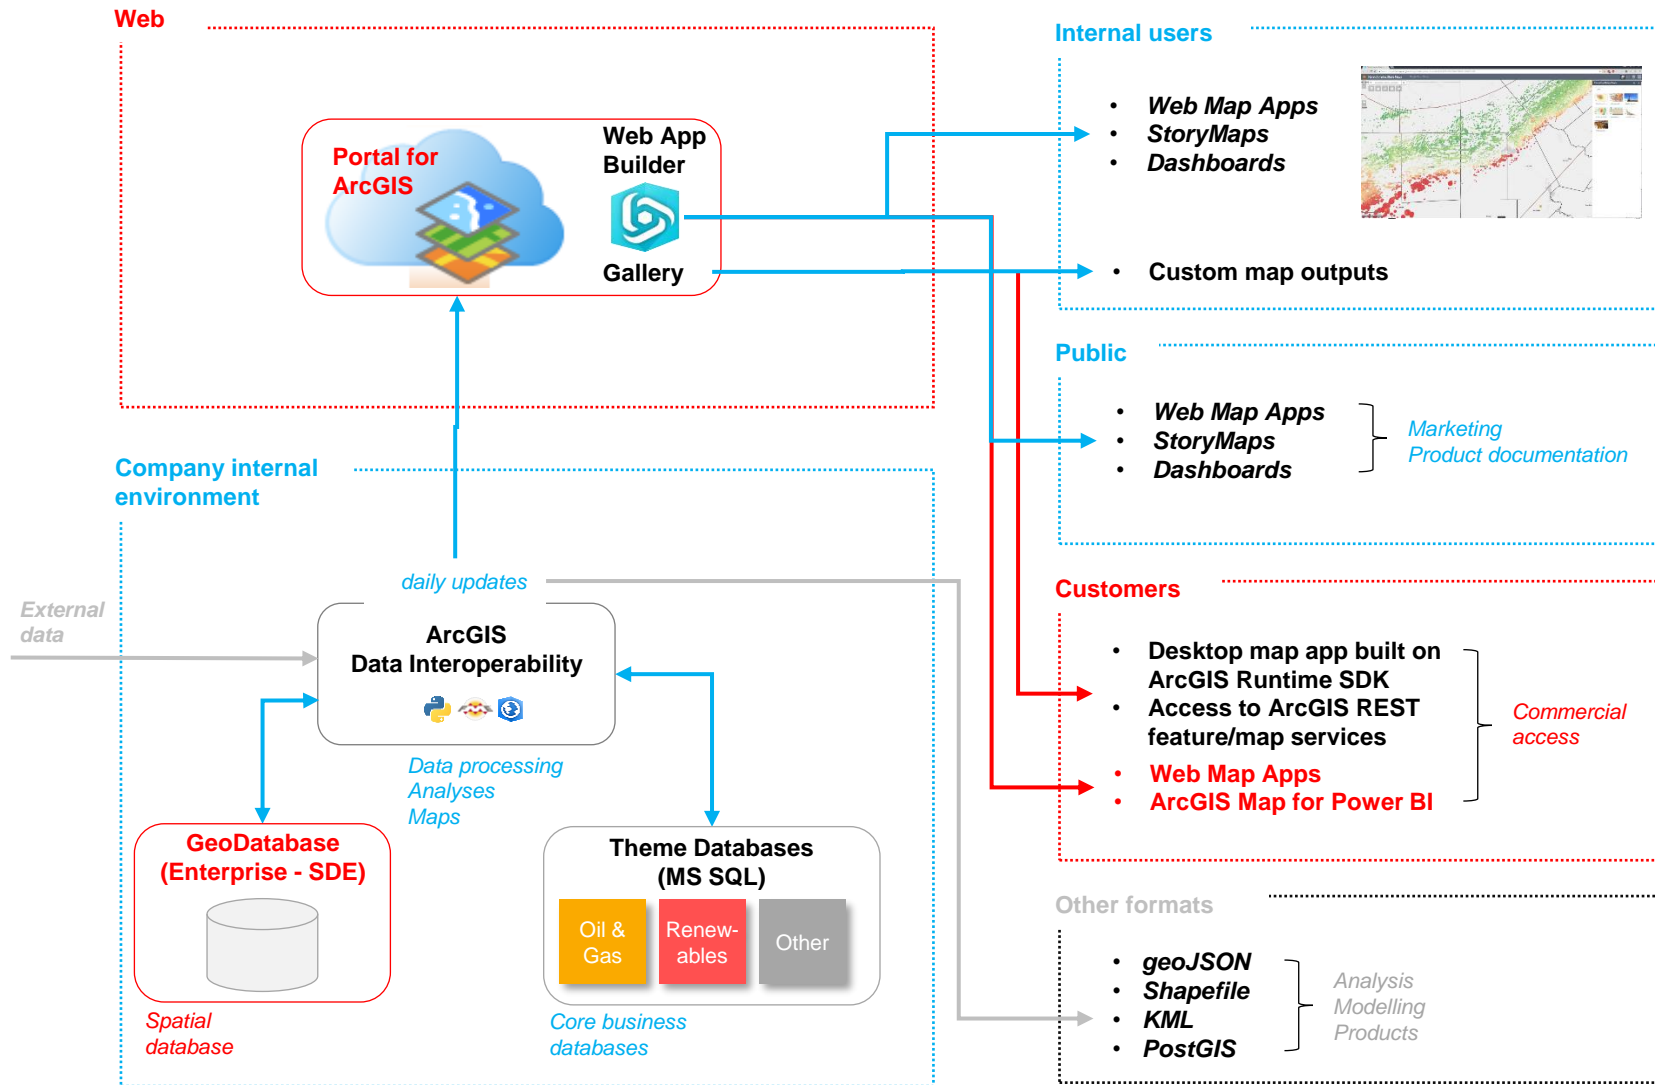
Web

Portal for ArcGIS

Web App Builder

Gallery

Company internal environment

daily updates

External data

ArcGIS
Data Interoperability

Data processing
Analyses
Maps

GeoDatabase
(Enterprise - SDE)

Spatial database

Theme Databases
(MS SQL)

Oil & Gas

Renewables

Other

Core business databases

Internal users

- Web Map Apps
- StoryMaps
- Dashboards

- Custom map outputs

Public

- Web Map Apps
- StoryMaps
- Dashboards

Marketing
Product documentation

Customers

- Desktop map app built on ArcGIS Runtime SDK
- Access to ArcGIS REST feature/map services
- Web Map Apps
- ArcGIS Map for Power BI

Commercial access

Other formats

- geoJSON
- Shapefile
- KML
- PostGIS

Analysis
Modelling
Products